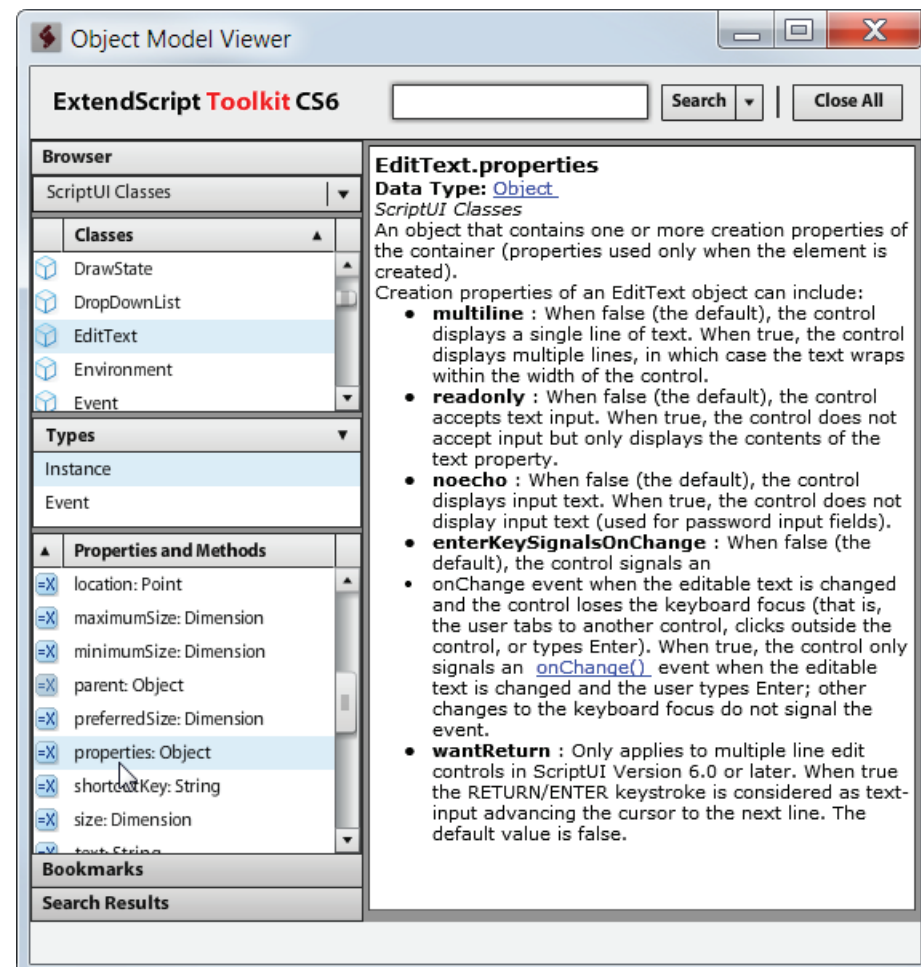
Object Model Viewer

ExtendScript Toolkit CS6

Search

Close All

Browser

ScriptUI Classes

Classes

DrawState
DropDownList
EditText
Environment
Event

Types

Instance
Event

Properties and Methods

location: Point
maximumSize: Dimension
minimumSize: Dimension
parent: Object
preferredSize: Dimension
properties: Object
shortcutKey: String
size: Dimension
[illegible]

Bookmarks

Search Results

EditText.properties
Data Type: Object
ScriptUI Classes
An object that contains one or more creation properties of the container (properties used only when the element is created).
Creation properties of an EditText object can include:
- **multiline** : When false (the default), the control displays a single line of text. When true, the control displays multiple lines, in which case the text wraps within the width of the control.
- **readonly** : When false (the default), the control accepts text input. When true, the control does not accept input but only displays the contents of the text property.
- **noecho** : When false (the default), the control displays input text. When true, the control does not display input text (used for password input fields).
- **enterKeySignalsOnChange** : When false (the default), the control signals an
- onChange event when the editable text is changed and the control loses the keyboard focus (that is, the user tabs to another control, clicks outside the control, or types Enter). When true, the control only signals an onChange() event when the editable text is changed and the user types Enter; other changes to the keyboard focus do not signal the event.
- **wantReturn** : Only applies to multiple line edit controls in ScriptUI Version 6.0 or later. When true the RETURN/ENTER keystroke is considered as text-input advancing the cursor to the next line. The default value is false.